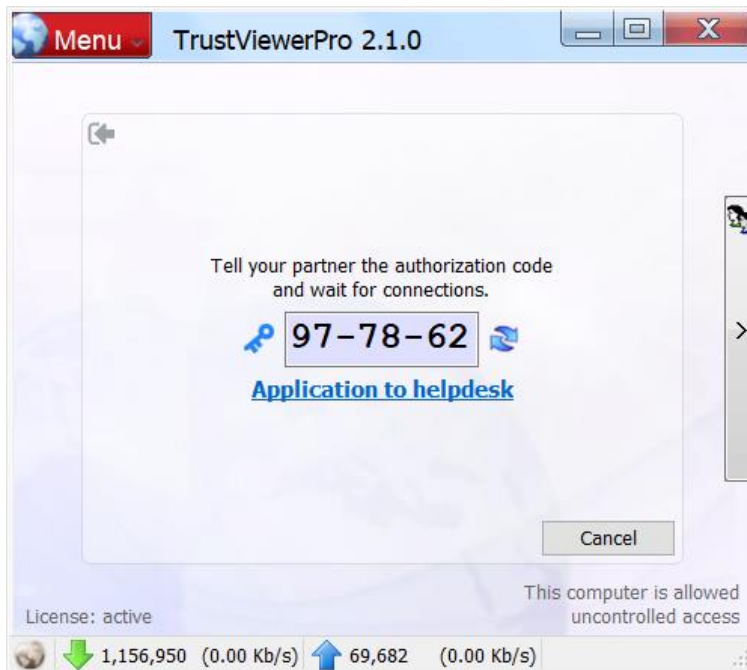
Menu TrustViewerPro 2.1.0

Tell your partner the authorization code and wait for connections.

97-78-62

Application to helpdesk

Cancel

License: active

This computer is allowed uncontrolled access

1,156,950 (0.00 Kb/s) 69,682 (0.00 Kb/s)